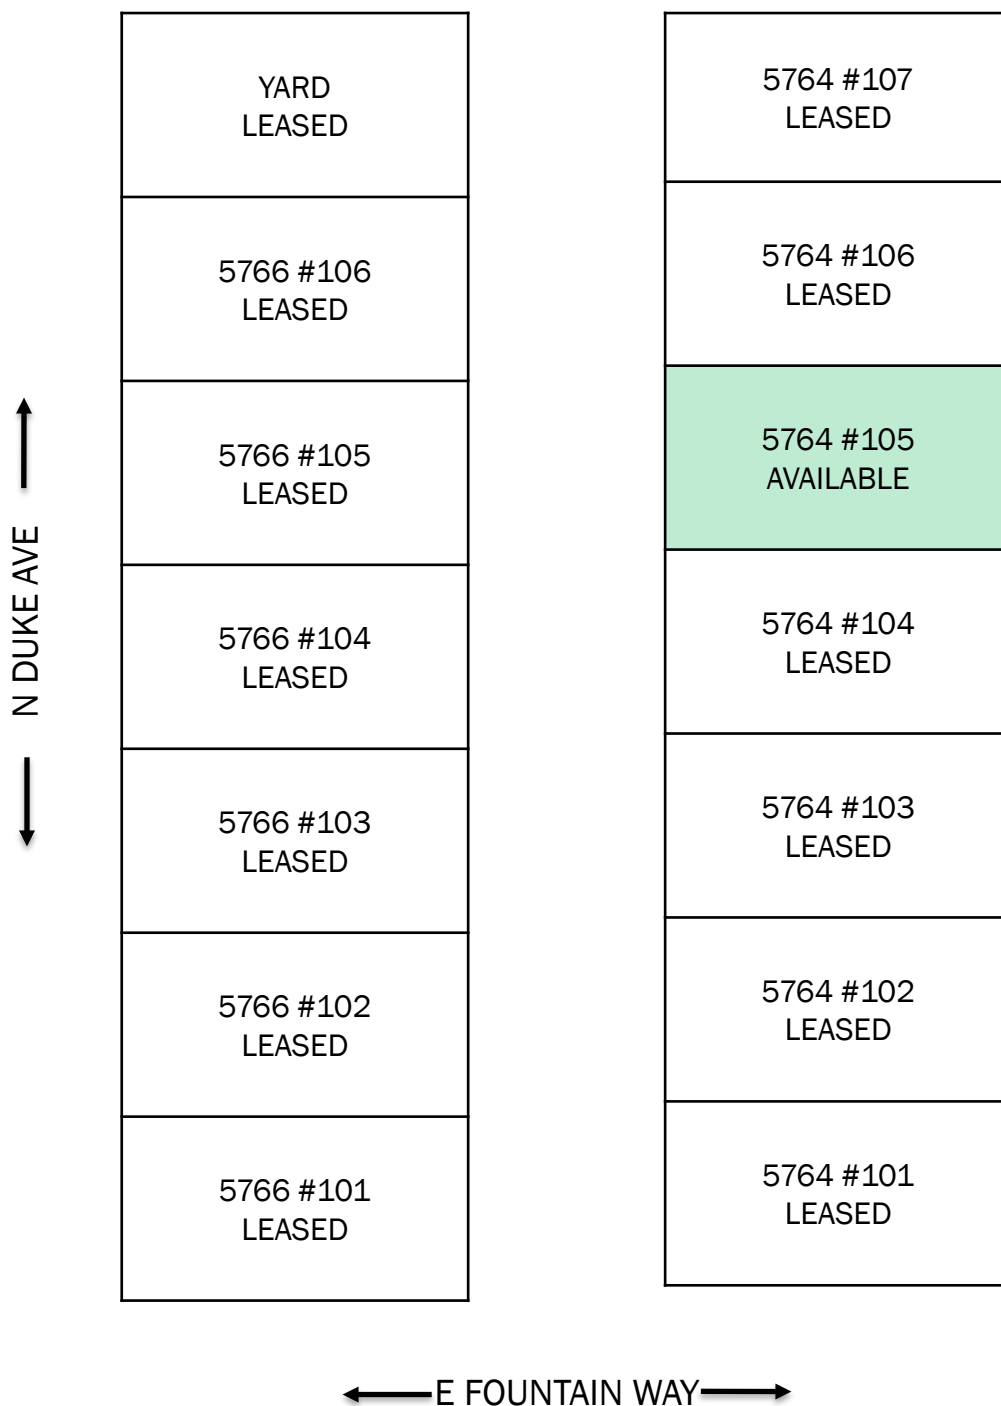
N DUKE AVE

YARD
LEASED

5766 #106
LEASED

5766 #105
LEASED

5766 #104
LEASED

5766 #103
LEASED

5766 #102
LEASED

5766 #101
LEASED

5764 #107
LEASED

5764 #106
LEASED

5764 #105
AVAILABLE

5764 #104
LEASED

5764 #103
LEASED

5764 #102
LEASED

5764 #101
LEASED

E FOUNTAIN WAY